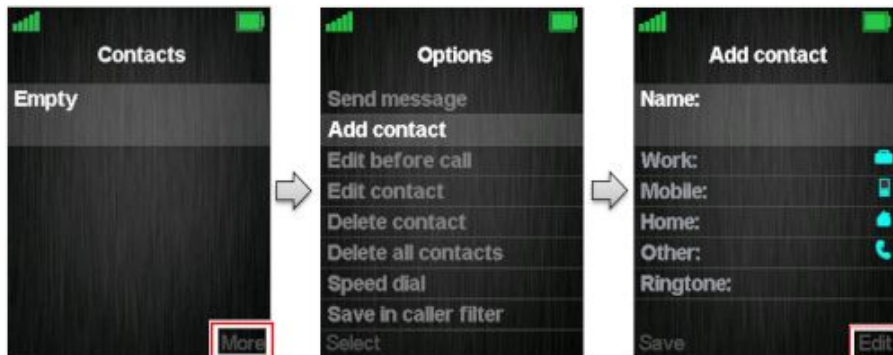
Contacts
Empty
More

Options
Send message
Add contact
Edit before call
Edit contact
Delete contact
Delete all contacts
Speed dial
Save in caller filter
Select

Add contact
Name:
Work:
Mobile:
Home:
Other:
Ringtone:
Save
Edit